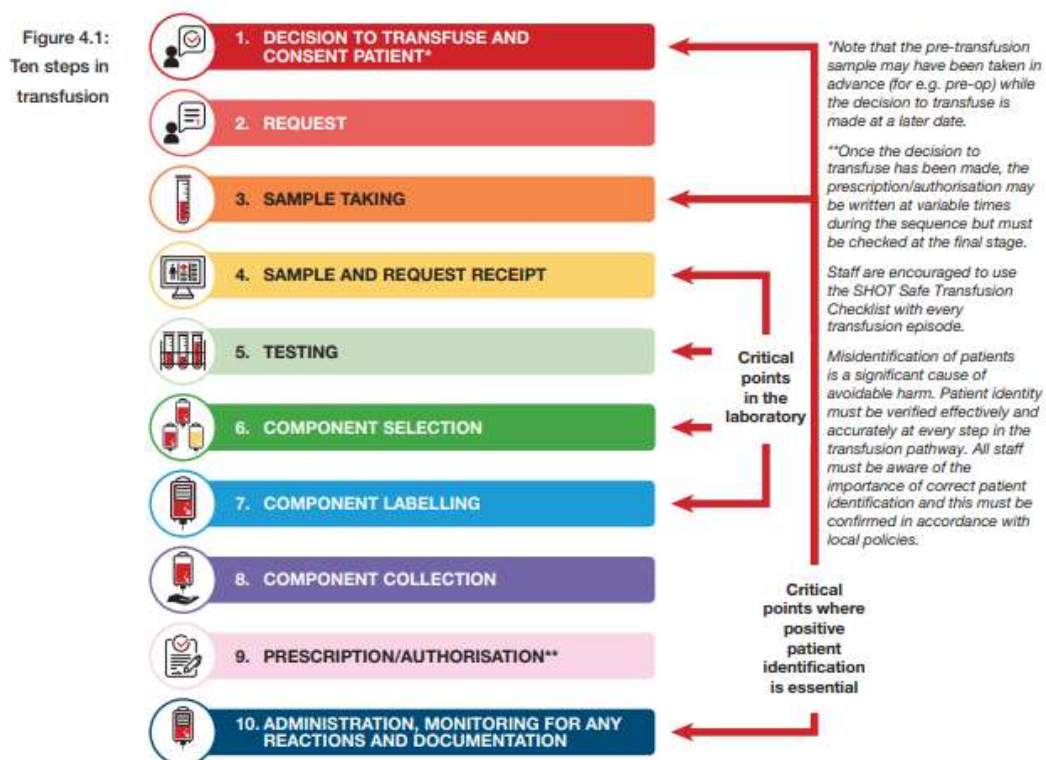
Figure 4.1: Ten steps in transfusion

1. DECISION TO TRANSFUSE AND CONSENT PATIENT*

2. REQUEST

3. SAMPLE TAKING

4. SAMPLE AND REQUEST RECEIPT

5. TESTING

6. COMPONENT SELECTION

7. COMPONENT LABELLING

8. COMPONENT COLLECTION

9. PRESCRIPTION/AUTHORISATION**

10. ADMINISTRATION, MONITORING FOR ANY REACTIONS AND DOCUMENTATION

Critical points in the laboratory

Critical points where positive patient identification is essential

*Note that the pre-transfusion sample may have been taken in advance (for e.g. pre-op) while the decision to transfuse is made at a later date.

**Once the decision to transfuse has been made, the prescription/authorisation may be written at variable times during the sequence but must be checked at the final stage.

Staff are encouraged to use the SHOT Safe Transfusion Checklist with every transfusion episode.

Misidentification of patients is a significant cause of avoidable harm. Patient identity must be verified effectively and accurately at every step in the transfusion pathway. All staff must be aware of the importance of correct patient identification and this must be confirmed in accordance with local policies.